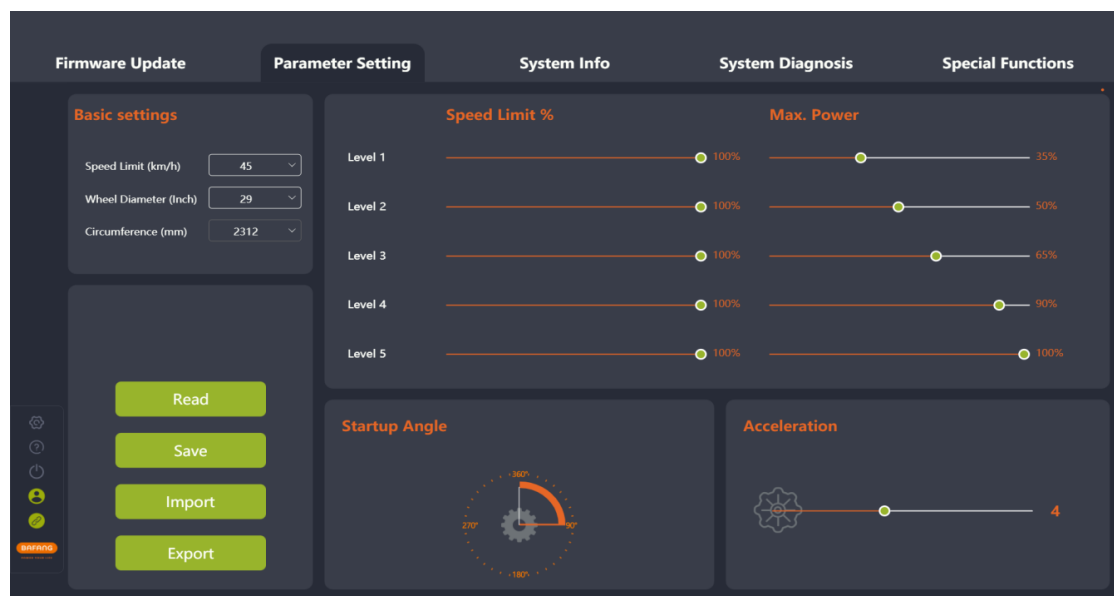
Firmware Update
Parameter Setting
System Info
System Diagnosis
Special Functions

Basic settings

Speed Limit (km/h) 45
Wheel Diameter (Inch) 29
Circumference (mm) 2312

Read
Save
Import
Export

Speed Limit %
Max. Power

| | Speed Limit % | Max. Power |
|---|---|---|
| Level 1 | 100% | 35% |
| Level 2 | 100% | 50% |
| Level 3 | 100% | 65% |
| Level 4 | 100% | 90% |
| Level 5 | 100% | 100% |

Startup Angle

360°
270°
90°
180°

Acceleration

4

BAFANG